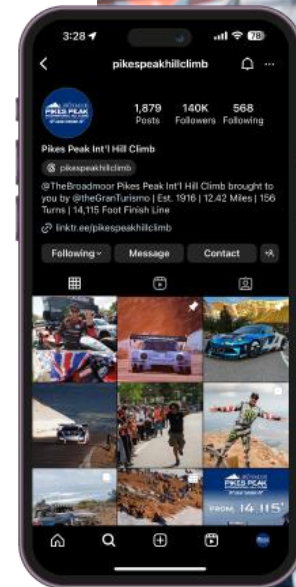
3:28
78
pikespeakhillclimb
PIKES PEAK
1,879 Posts
140K Followers
568 Following
Pikes Peak Int'l Hill Climb
pikespeakhillclimb
@TheBroadmoor Pikes Peak Int'l Hill Climb brought to you by @theGranTurismo | Est. 1916 | 12.42 Miles | 156 Turns | 14,115 Foot Finish Line
linktr.ee/pikespeakhillclimb
Following
Message
Contact
PIKES PEAK
FROM 14,115'